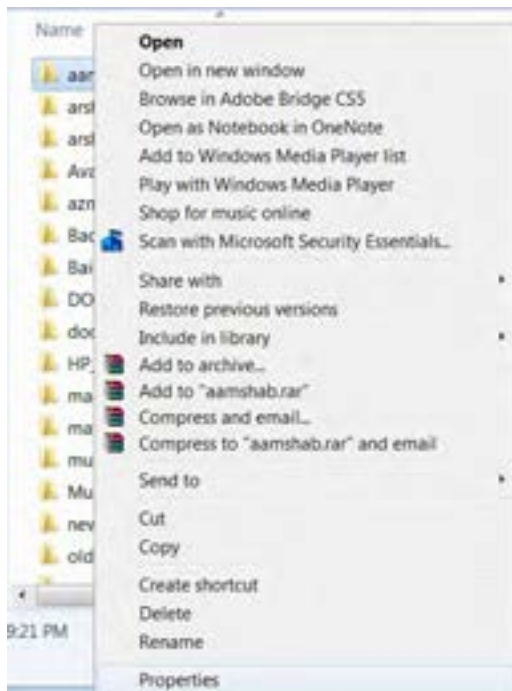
Name

aar
arsl
arsl
Ava
azn
Bac
Bai
DO
doc
HP
ma
ma
mu
Mu
nev
old

9:21 PM

Open
Open in new window
Browse in Adobe Bridge CS5
Open as Notebook in OneNote
Add to Windows Media Player list
Play with Windows Media Player
Shop for music online
Scan with Microsoft Security Essentials...
Share with
Restore previous versions
Include in library
Add to archive...
Add to "aamshab.rar"
Compress and email...
Compress to "aamshab.rar" and email
Send to
Cut
Copy
Create shortcut
Delete
Rename
Properties